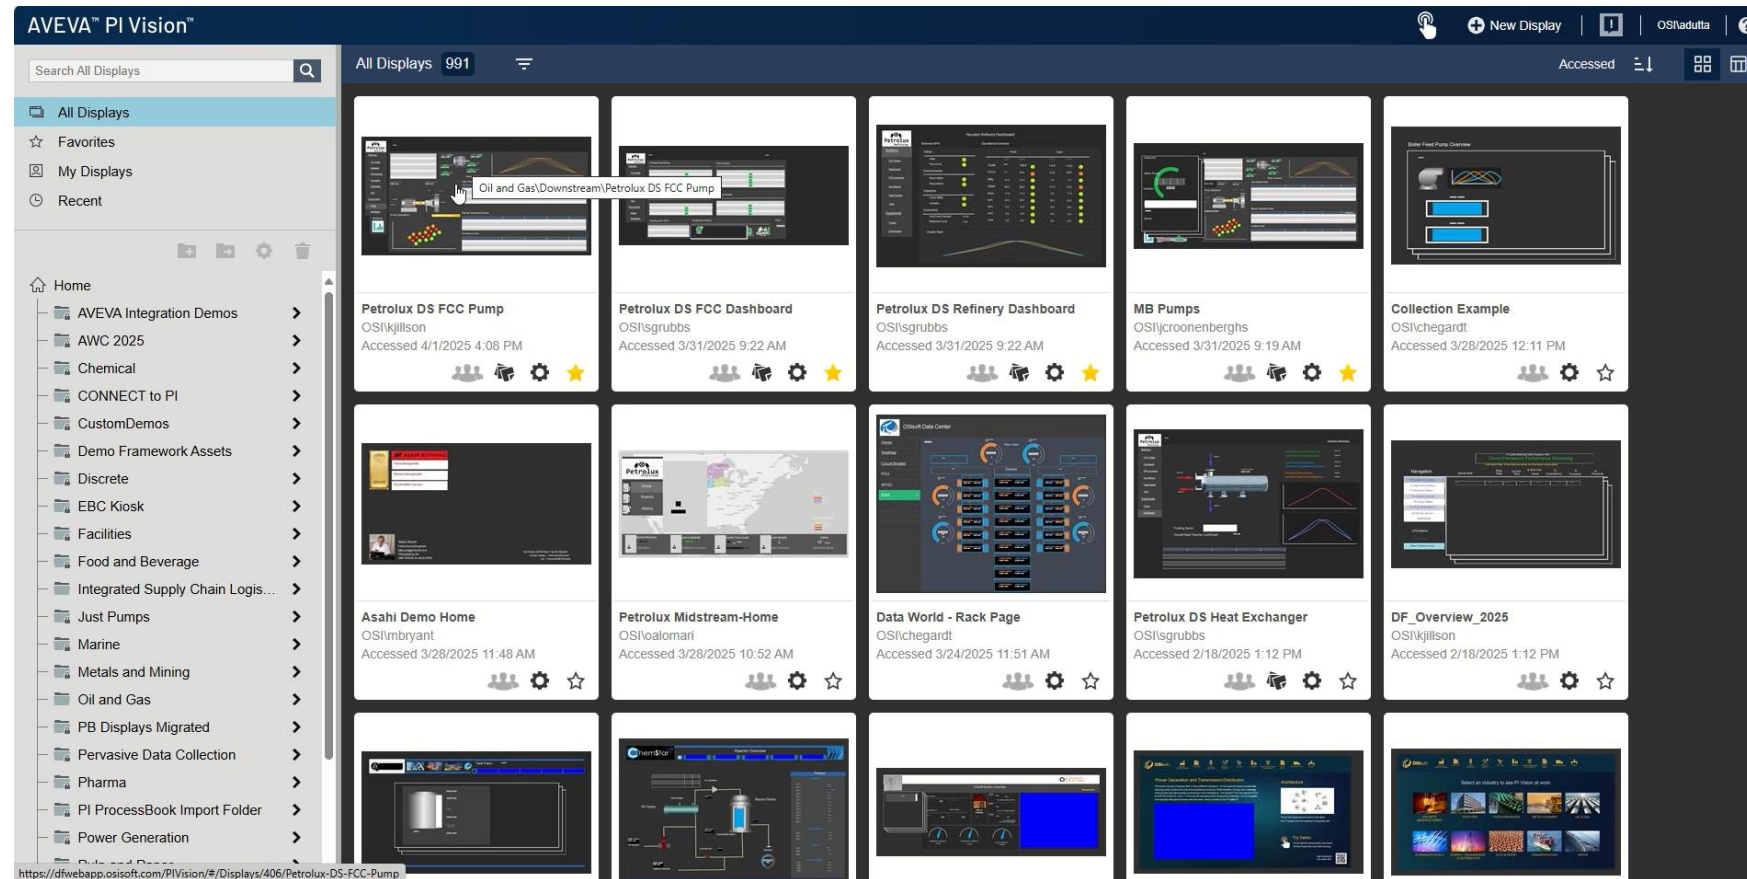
AVEVA™ PI Vision™

New Display | OSI\adutta

Search All Displays

All Displays 991

Accessed

All Displays
Favorites
My Displays
Recent

Home
AVEVA Integration Demos
AWC 2025
Chemical
CONNECT to PI
CustomDemos
Demo Framework Assets
Discrete
EBC Kiosk
Facilities
Food and Beverage
Integrated Supply Chain Logis...
Just Pumps
Marine
Metals and Mining
Oil and Gas
PB Displays Migrated
Pervasive Data Collection
Pharma
PI ProcessBook Import Folder
Power Generation
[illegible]

Oil and Gas\Downstream\Petrolux DS FCC Pump

Petrolux DS FCC Pump
OSI\kjillson
Accessed 4/1/2025 4:08 PM

Petrolux DS FCC Dashboard
OSI\sgrubbs
Accessed 3/31/2025 9:22 AM

Petrolux DS Refinery Dashboard
OSI\sgrubbs
Accessed 3/31/2025 9:22 AM

MB Pumps
OSI\croonenberghs
Accessed 3/31/2025 9:19 AM

Collection Example
OSI\chegardt
Accessed 3/28/2025 12:11 PM

Asahi Demo Home
OSI\mbryant
Accessed 3/28/2025 11:48 AM

Petrolux Midstream-Home
OSI\oalomari
Accessed 3/28/2025 10:52 AM

Data World - Rack Page
OSI\chegardt
Accessed 3/24/2025 11:51 AM

Petrolux DS Heat Exchanger
OSI\sgrubbs
Accessed 2/18/2025 1:12 PM

DF_Overview_2025
OSI\kjillson
Accessed 2/18/2025 1:12 PM

https://dfwebapp.osisoft.com/PIVision/#/Displays/406/Petrolux-DS-FCC-Pump